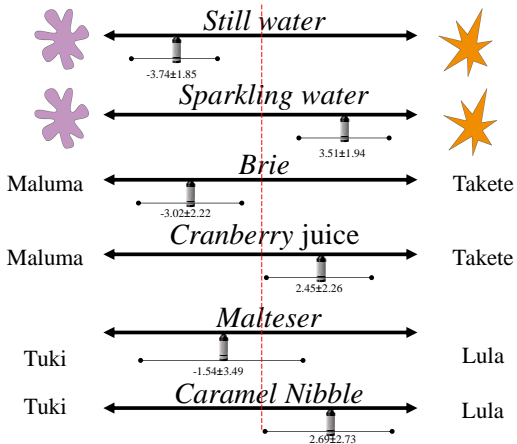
Still water

-3.74±1.85

Sparkling water

3.51±1.94

Maluma

Brie

Takete

-3.02±2.22

Maluma

Cranberry juice

Takete

2.45±2.26

Malteser

Tuki

Lula

-1.54±3.49

Tuki

Caramel Nibble

Lula

2.69±2.73